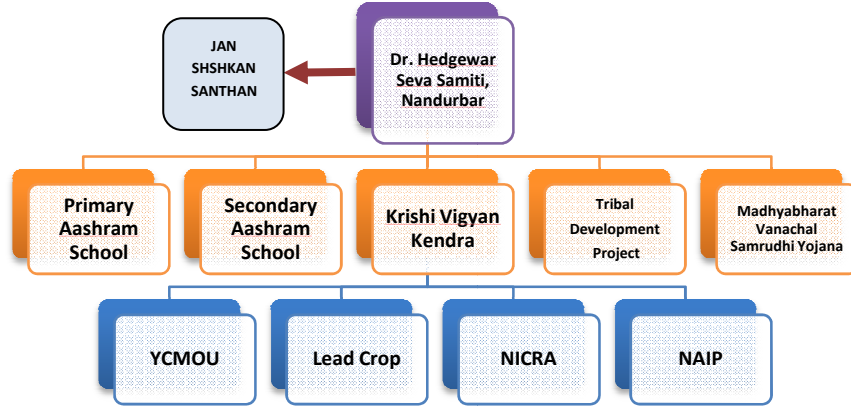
JAN SHSHKAN SANTHAN

Dr. Hedgewar Seva Samiti, Nandurbar

Primary Aashram School

Secondary Aashram School

Krishi Vigyan Kendra

Tribal Development Project

Madhyabharat Vanachal Samrudhi Yojana

YCMOU

Lead Crop

NICRA

NAIP